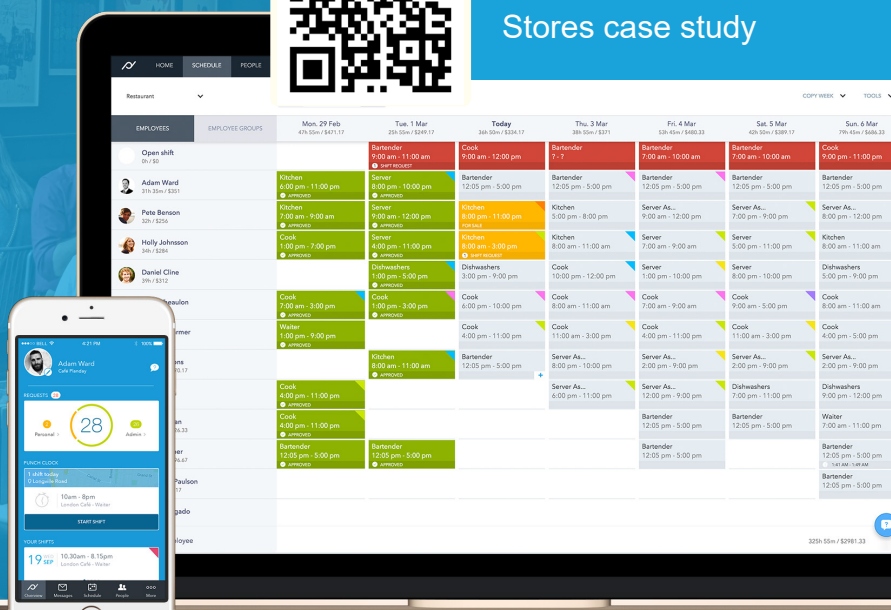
Stores case study

HOME SCHEDULE PEOPLE

Restaurant

COPY WEEK TOOLS

EMPLOYEES EMPLOYEE GROUPS

| | Mon. 29 Feb 47h 55m / $471.17 | Tue. 1 Mar 25h 55m / $249.17 | Today 36h 50m / $324.17 | Thu. 3 Mar 38h 55m / $371 | Fri. 4 Mar 53h 45m / $480.33 | Sat. 5 Mar 42h 50m / $389.17 | Sun. 6 Mar 79h 45m / $686.33 |
|---|---|---|---|---|---|---|---|
| Open shift 0h / $0 | | Bartender 9:00 am - 11:00 am SHIFT REQUEST | Cook 9:00 am - 12:00 pm | Bartender ? - ? | Bartender 7:00 am - 10:00 am | Bartender 7:00 am - 10:00 am | Cook 9:00 am - 11:00 pm |
| Adam Ward 31h 35m / $351 | Kitchen 6:00 pm - 11:00 pm APPROVED | Server 8:00 pm - 10:00 pm APPROVED | Bartender 12:05 pm - 5:00 pm | Bartender 12:05 pm - 5:00 pm | Bartender 12:05 pm - 5:00 pm | Bartender 12:05 pm - 5:00 pm | Bartender 12:05 pm - 5:00 pm |
| Pete Benson 32h / $256 | Kitchen 7:00 am - 9:00 am APPROVED | Server 8:00 pm - 9:00 pm APPROVED | Kitchen 8:00 pm - 11:00 pm FOR SALE | Kitchen 5:00 pm - 8:00 pm | Server As... 9:00 am - 12:00 pm | Server As... 9:00 am - 12:00 pm | Server As... 9:00 am - 12:00 pm |
| Holly Johnson 34h / $264 | Cook 1:00 pm - 7:00 pm APPROVED | Server 4:00 pm - 11:00 pm APPROVED | Kitchen 8:00 am - 3:00 pm SHIFT REQUEST | Kitchen 8:00 am - 11:00 am | Server 7:00 am - 9:00 am | Server 5:00 pm - 11:00 pm | Kitchen 8:00 am - 11:00 am |
| Daniel Cline 39h / $312 | | Dishwashers 8:00 pm - 11:00 pm APPROVED | Dishwashers 3:00 pm - 9:00 pm | Cook 10:00 am - 12:00 pm | Server 1:00 pm - 10:00 pm | Server 8:00 pm - 10:00 pm | Dishwashers 5:00 pm - 9:00 pm |
| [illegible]eaulon | Cook 7:00 am - 3:00 pm APPROVED | Cook 1:00 pm - 3:00 pm APPROVED | Cook 6:00 pm - 10:00 pm | Cook 8:00 am - 11:00 am | Cook 7:00 am - 9:00 am | Cook 9:00 am - 5:00 pm | Cook 8:00 am - 11:00 am |
| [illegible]rmer | Waiter 1:00 pm - 9:00 pm APPROVED | | Cook 4:00 pm - 11:00 pm | Cook 11:00 am - 3:00 pm | Cook 4:00 pm - 11:00 pm | Cook 11:00 am - 3:00 pm | Cook 4:00 pm - 5:00 pm |
| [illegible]ons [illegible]0.17 | | Kitchen 8:00 am - 11:00 am APPROVED | Bartender 12:05 pm - 5:00 pm | Server As... 8:00 pm - 10:00 pm | Server As... 2:00 pm - 9:00 pm | Server As... 2:00 pm - 9:00 pm | Server As... 2:00 pm - 9:00 pm |
| | Cook 4:00 pm - 11:00 pm APPROVED | | | Server As... 6:00 pm - 11:00 pm | Server As... 12:00 pm - 9:00 pm | Dishwashers 7:00 pm - 11:00 pm | Dishwashers 8:00 am - 4:00 pm |
| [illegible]an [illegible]6.33 | Cook 8:00 am - 11:00 am APPROVED | | | | Bartender 12:05 pm - 5:00 pm | Bartender 12:05 pm - 5:00 pm | Waiter 7:00 am - 11:00 am |
| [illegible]er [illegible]6.67 | Bartender 12:05 pm - 5:00 pm APPROVED | Bartender 12:05 pm - 5:00 pm APPROVED | | | Bartender 12:05 pm - 5:00 pm | | Bartender 12:05 pm - 5:00 pm 1:41 AM - 1:49 AM |
| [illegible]Paulson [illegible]7 | | | | | | | Bartender 12:05 pm - 5:00 pm |
| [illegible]gado | | | | | | | |
| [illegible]loyee | | | | | | | 325h 55m / $2981.33 |

BELL 4:21 PM 100%
Adam Ward
Cafe Planday
REQUESTS 28
2 Personal
28
26 Admin
PUNCH CLOCK
1.4KM today
0 Longville Road
10am - 8pm
London Cafe - Waiter
START SHIFT
YOUR SHIFTS
19 WED SEP 10.30am - 8.15pm
London Cafe - Waiter
Overview Messages Schedule People More